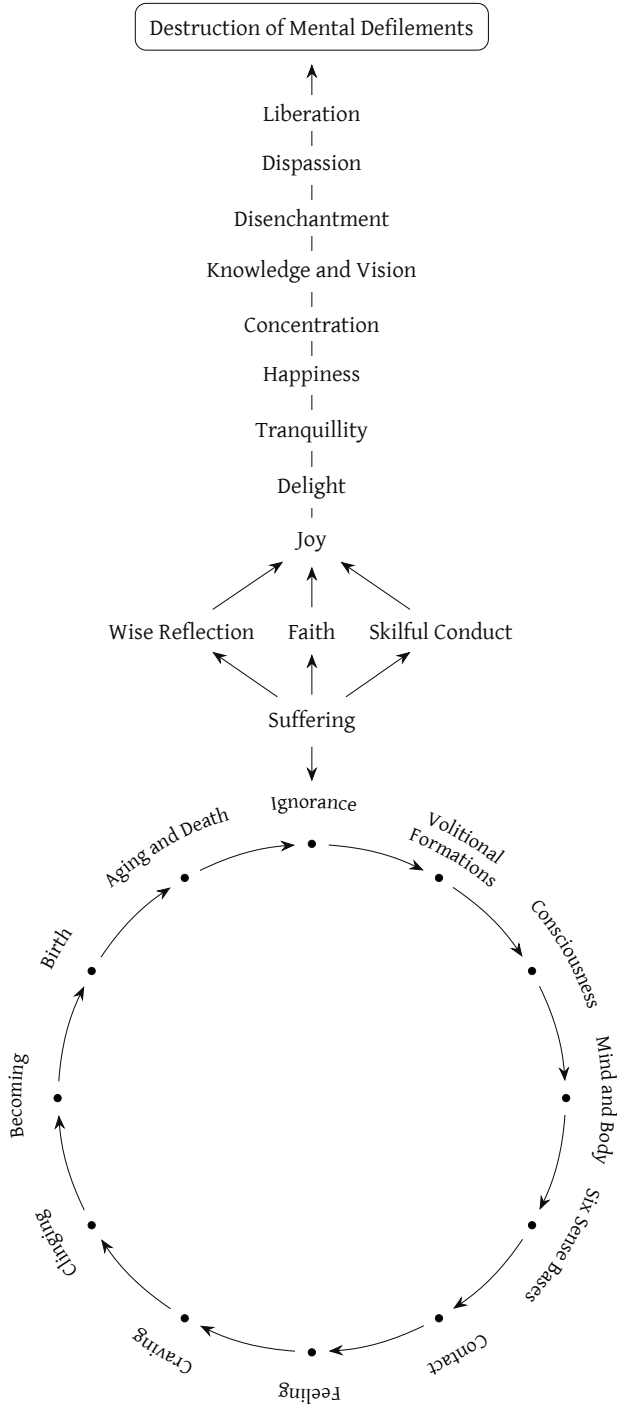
Destruction of Mental Defilements

Liberation

Dispassion

Disenchantment

Knowledge and Vision

Concentration

Happiness

Tranquillity

Delight

Joy

Wise Reflection

Faith

Skilful Conduct

Suffering

Ignorance

Volitional Formations

Consciousness

Mind and Body

Six Sense Bases

Contact

Feeling

Craving

Clinging

Becoming

Birth

Aging and Death